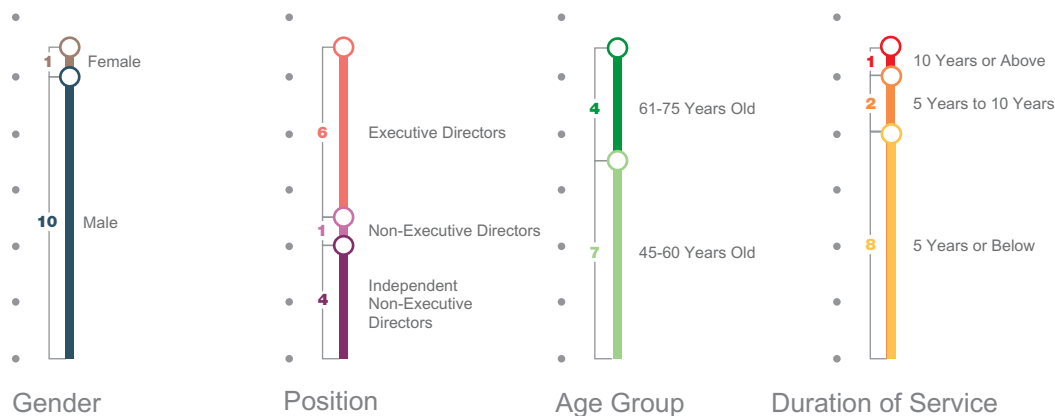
1 Female

10 Male

Gender

6 Executive Directors

1 Non-Executive Directors

4 Independent Non-Executive Directors

Position

4 61-75 Years Old

7 45-60 Years Old

Age Group

1 10 Years or Above

2 5 Years to 10 Years

8 5 Years or Below

Duration of Service